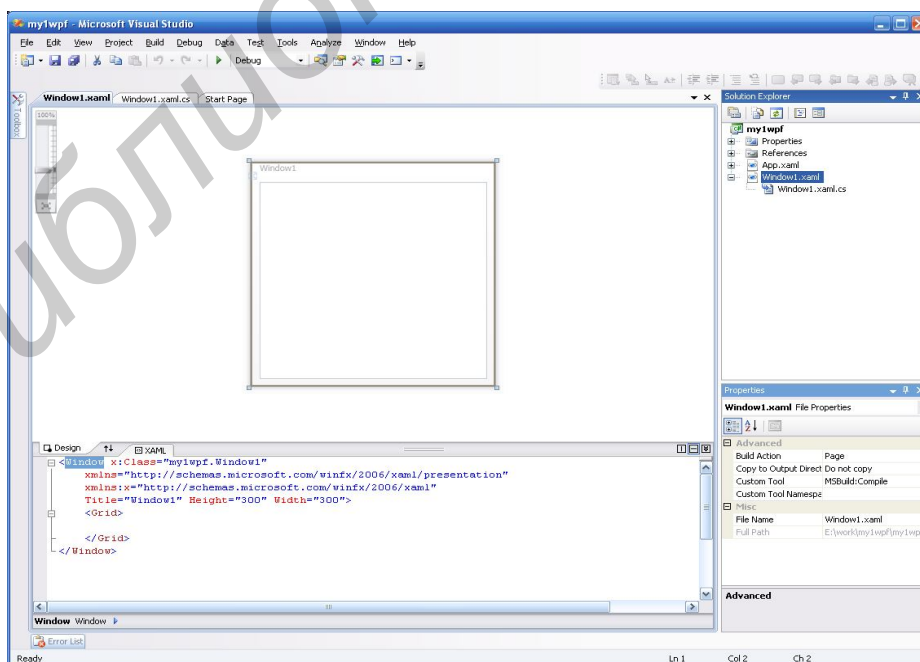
my1wpf - Microsoft Visual Studio

File Edit View Project Build Debug Data Test Tools Analyze Window Help

Debug

Toolbox

Window1.xaml Window1.xaml.cs Start Page

100%

Window1

Design XAML

<Window x:Class="my1wpf.Window1"
xmlns="http://schemas.microsoft.com/winfx/2006/xaml/presentation"
xmlns:x="http://schemas.microsoft.com/winfx/2006/xaml"
Title="Window1" Height="300" Width="300">
<Grid>

</Grid>
</Window>

Window Window

Solution Explorer

my1wpf
Properties
References
App.xaml
Window1.xaml
Window1.xaml.cs

Properties

Window1.xaml File Properties

| Advanced | |
|---|---|
| Build Action | Page |
| Copy to Output Direct | Do not copy |
| Custom Tool | MSBuild:Compile |
| Custom Tool Namespa | |
| Misc | |
| File Name | Window1.xaml |
| Full Path | E:\work\my1wpf\my1wp |

Advanced

Error List

Ready Ln 1 Col 2 Ch 2